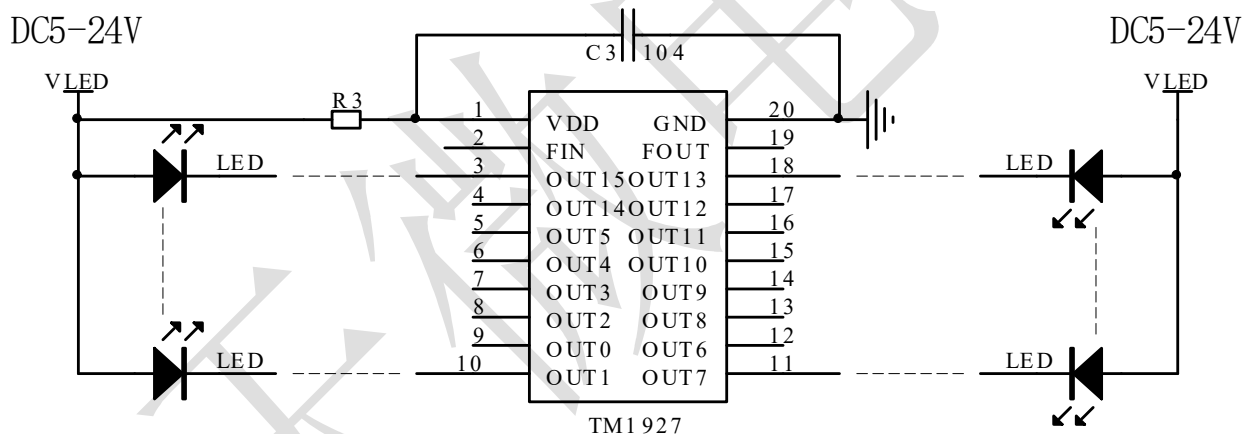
DC5-24V

DC5-24V

C3 104

VLED

VLED

R3

1 VDD GND 20
2 FIN FOUT 19
LED 3 OUT15 OUT13 18 LED
4 OUT14 OUT12 17
5 OUT5 OUT11 16
6 OUT4 OUT10 15
7 OUT3 OUT9 14
8 OUT2 OUT8 13
9 OUT0 OUT6 12
LED 10 OUT1 OUT7 11 LED

TM1927